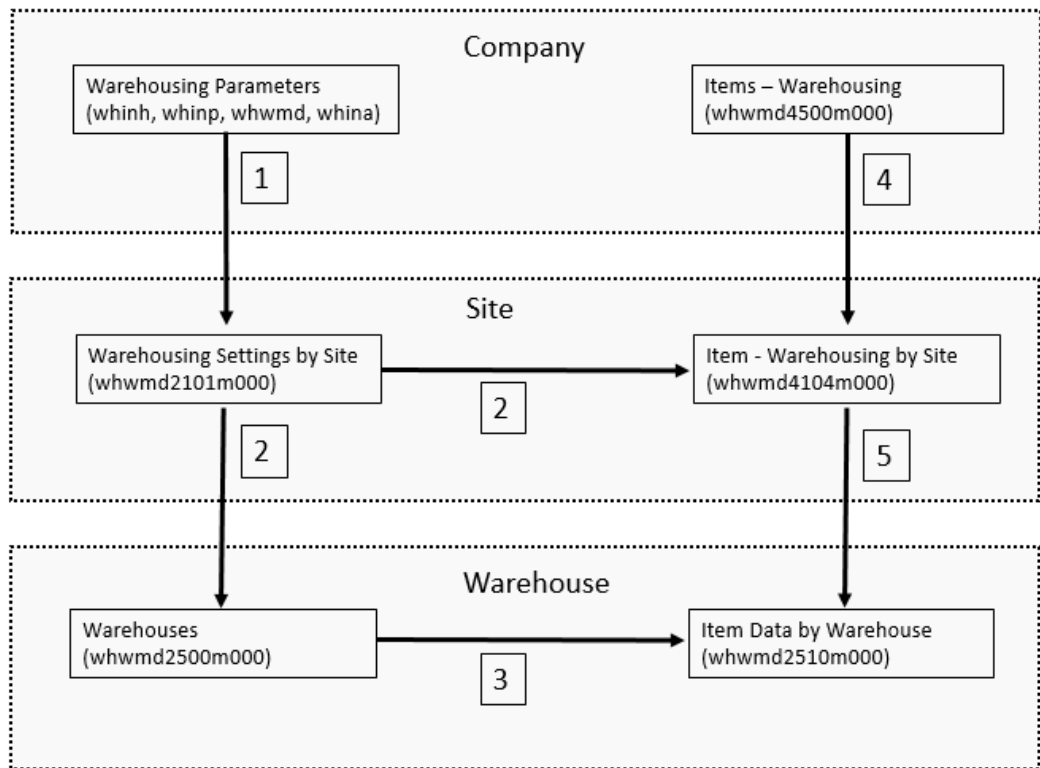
Company

Warehousing Parameters
(whinh, whinp, whwmd, whina)

1

Items – Warehousing
(whwmd4500m000)

4

Site

Warehousing Settings by Site
(whwmd2101m000)

2

Item - Warehousing by Site
(whwmd4104m000)

2

5

Warehouse

Warehouses
(whwmd2500m000)

3

Item Data by Warehouse
(whwmd2510m000)